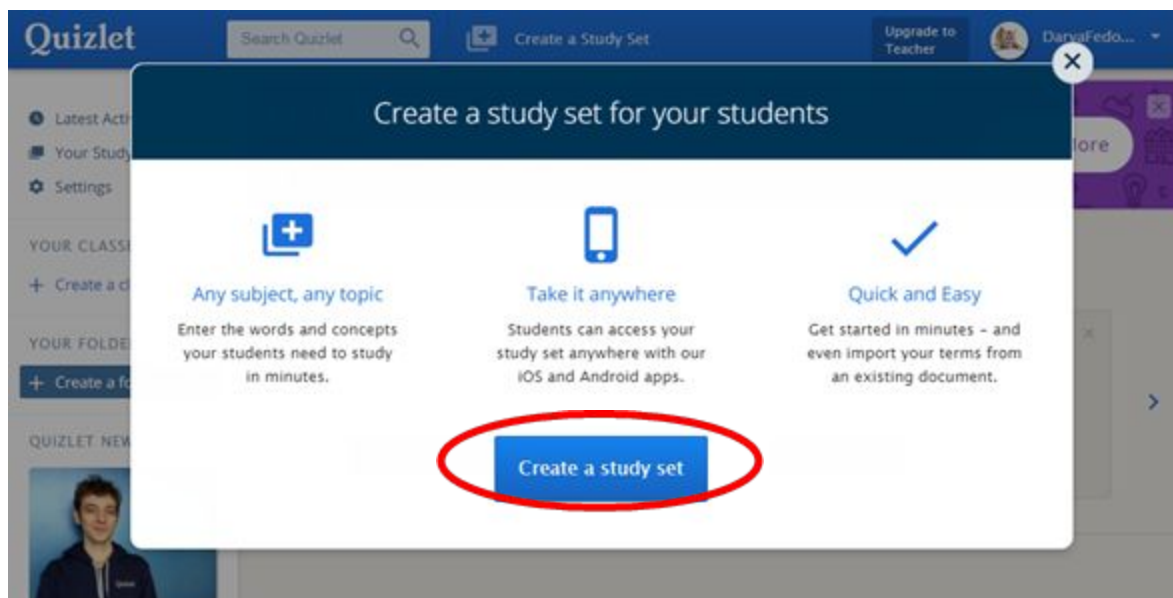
Quizlet

Search Quizlet

Create a Study Set

Upgrade to Teacher

DaryaFedo...

Latest Acti

Your Study

Settings

YOUR CLASS

+ Create a c

YOUR FOLDE

+ Create a fo

QUIZLET NEW

lore

Create a study set for your students

Any subject, any topic

Enter the words and concepts your students need to study in minutes.

Take it anywhere

Students can access your study set anywhere with our iOS and Android apps.

Quick and Easy

Get started in minutes – and even import your terms from an existing document.

Create a study set